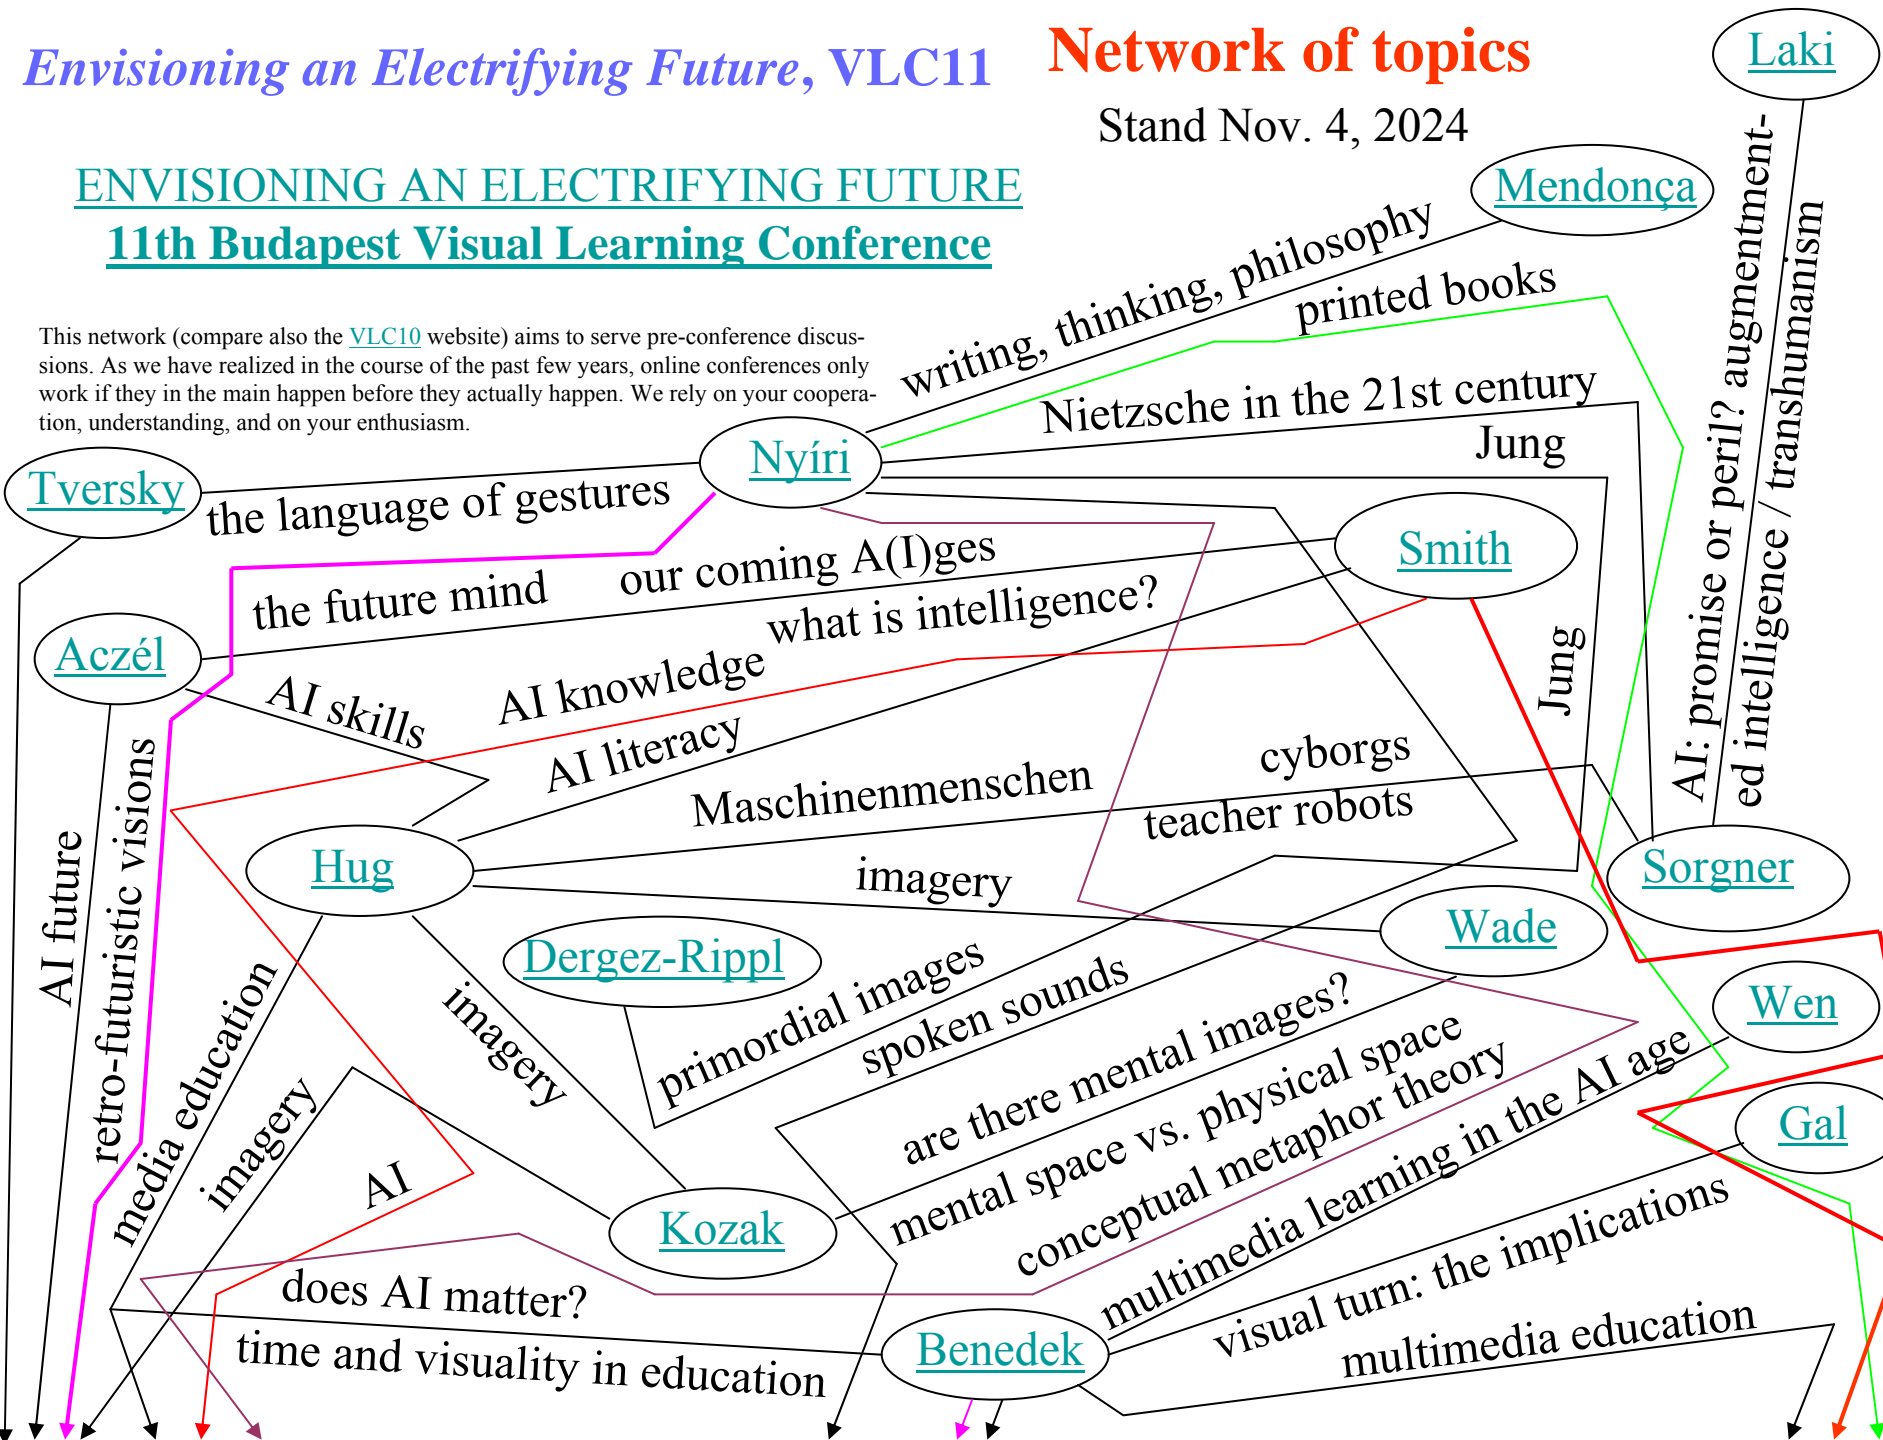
*Envisioning an Electrifying Future*, VLC11

Network of topics

Stand Nov. 4, 2024

Laki

ENVISIONING AN ELECTRIFYING FUTURE
11th Budapest Visual Learning Conference

Mendonça

This network (compare also the VLC10 website) aims to serve pre-conference discussions. As we have realized in the course of the past few years, online conferences only work if they in the main happen before they actually happen. We rely on your cooperation, understanding, and on your enthusiasm.

writing, thinking, philosophy

printed books

Nietzsche in the 21st century

Jung

AI: promise or peril? augmentmented intelligence / transhumanism

Nyíri

Tversky

the language of gestures

Smith

the future mind

our coming A(I)ges

what is intelligence?

Aczél

AI knowledge

Jung

AI skills

AI literacy

AI future

retro-futuristic visions

Maschinenmenschen

cyborgs

teacher robots

Hug

Sorgner

imagery

Wade

Dergez-Rippl

media education

imagery

primordial images

spoken sounds

Wen

are there mental images?

imagery

mental space vs. physical space

conceptual metaphor theory

Gal

AI

multimedia learning in the AI age

Kozak

visual turn: the implications

does AI matter?

time and visuality in education

Benedek

multimedia education